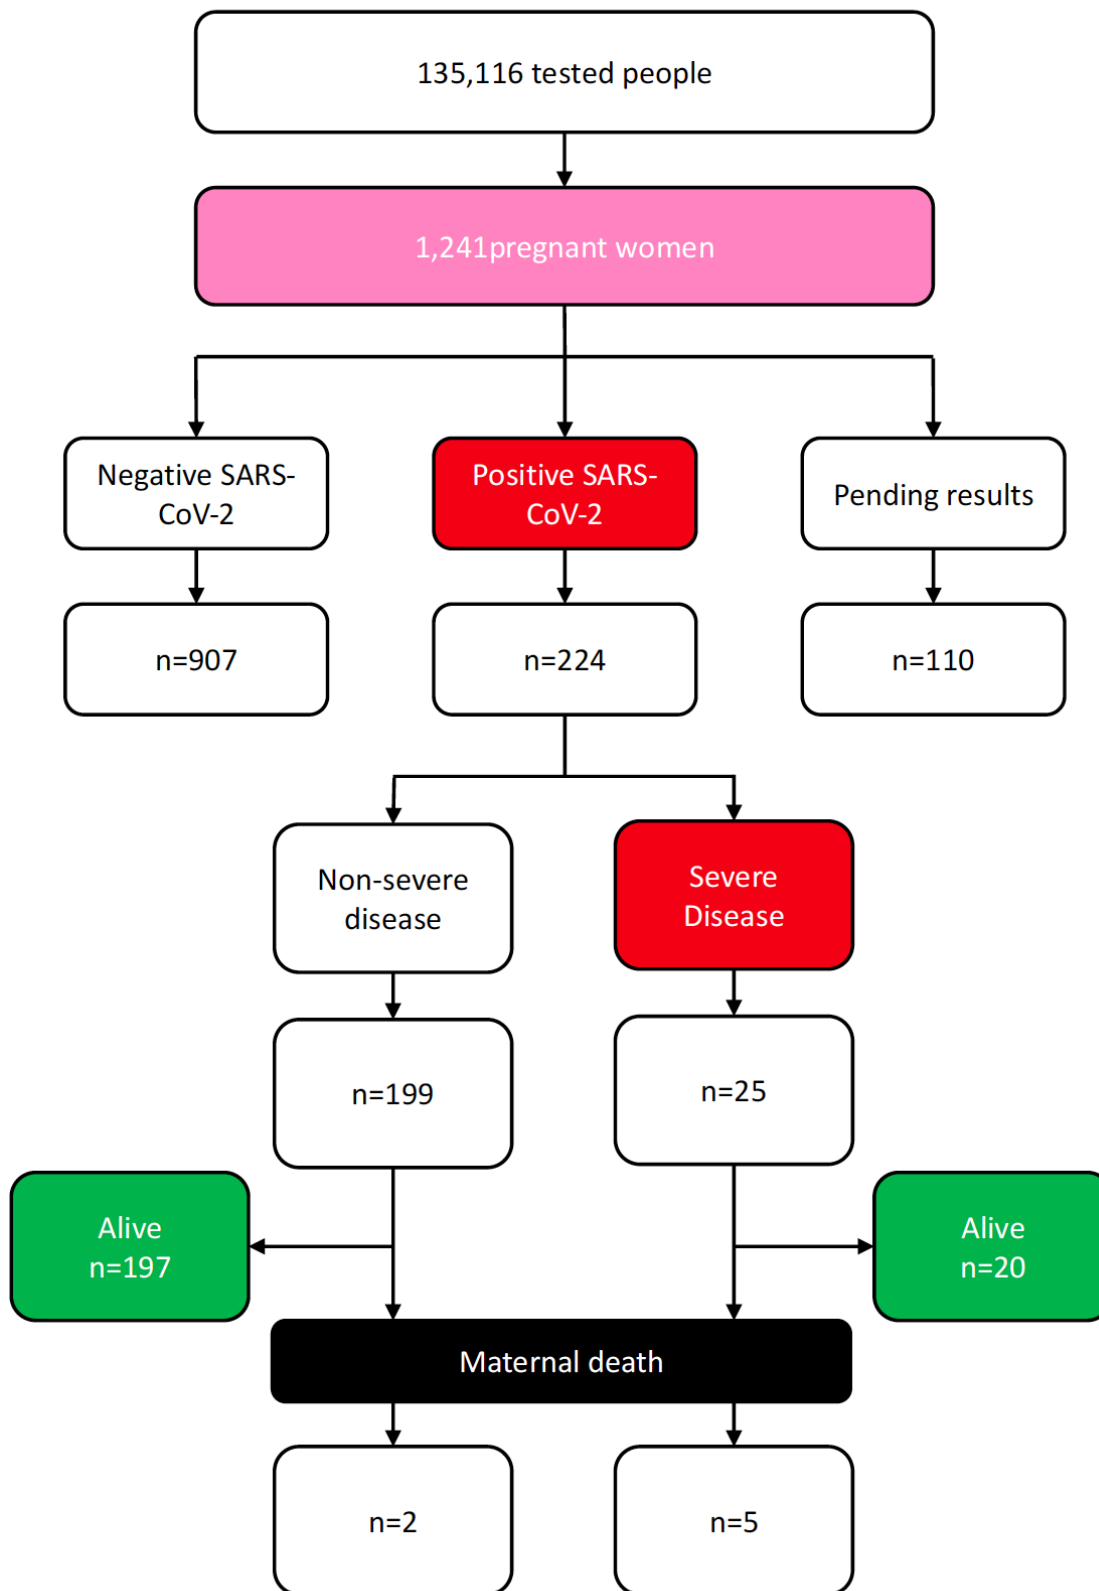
135,116 tested people

1,241pregnant women

Negative SARS-CoV-2

Positive SARS-CoV-2

Pending results

n=907

n=224

n=110

Non-severe disease

Severe Disease

n=199

n=25

Alive n=197

Alive n=20

Maternal death

n=2

n=5